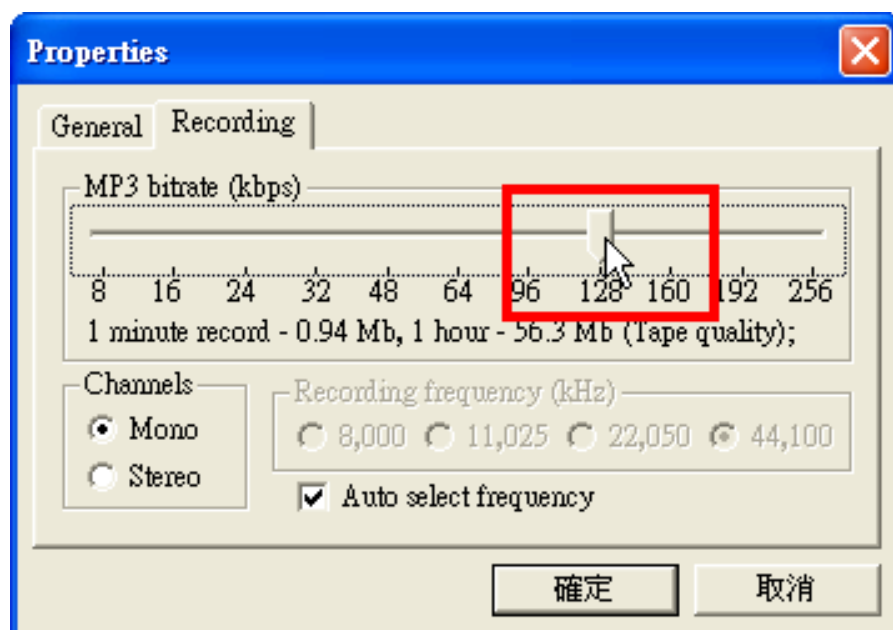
Properties

General Recording

MP3 bitrate (kbps)

8 16 24 32 48 64 96 128 160 192 256

1 minute record - 0.94 Mb, 1 hour - 56.3 Mb (Tape quality);

Channels

Mono

Stereo

Recording frequency (kHz)

8,000 11,025 22,050 44,100

Auto select frequency

確定 取消